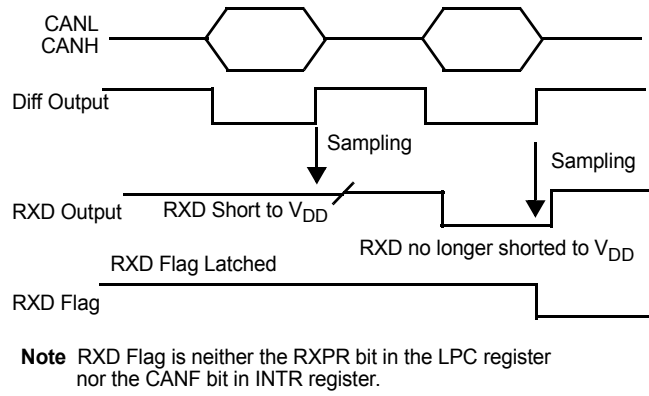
CANL
CANH

Diff Output

Sampling

Sampling

RXD Output

RXD Short to $V_{DD}$

RXD no longer shorted to $V_{DD}$

RXD Flag Latched

RXD Flag

**Note** RXD Flag is neither the RXPR bit in the LPC register nor the CANF bit in INTR register.